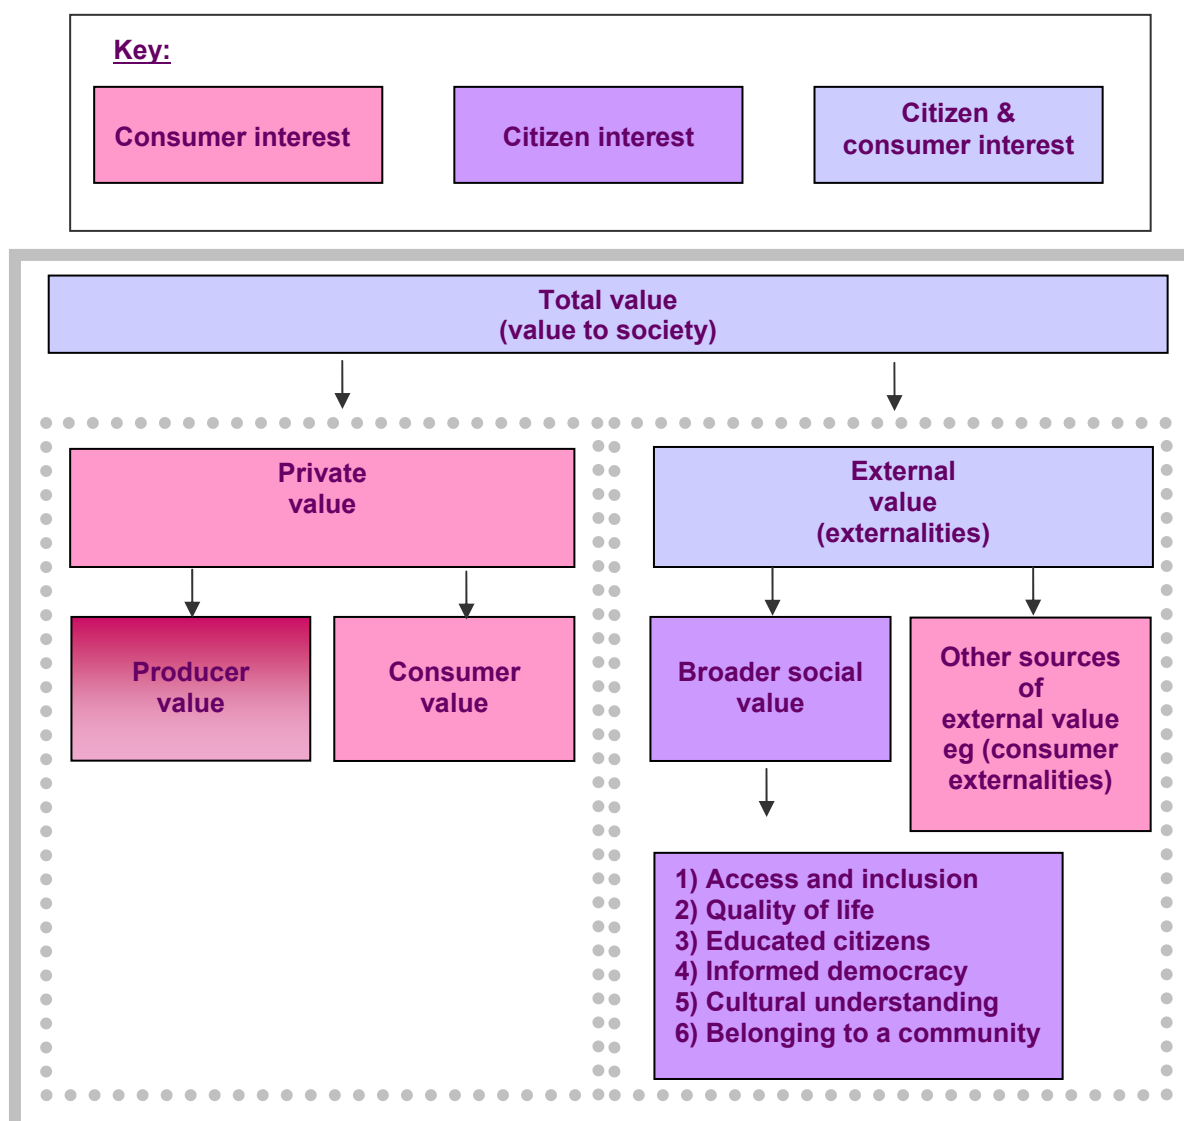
Key:

Consumer interest

Citizen interest

Citizen & consumer interest

Total value
(value to society)

Private value

External value (externalities)

Producer value

Consumer value

Broader social value

Other sources of external value eg (consumer externalities)

1) Access and inclusion
2) Quality of life
3) Educated citizens
4) Informed democracy
5) Cultural understanding
6) Belonging to a community